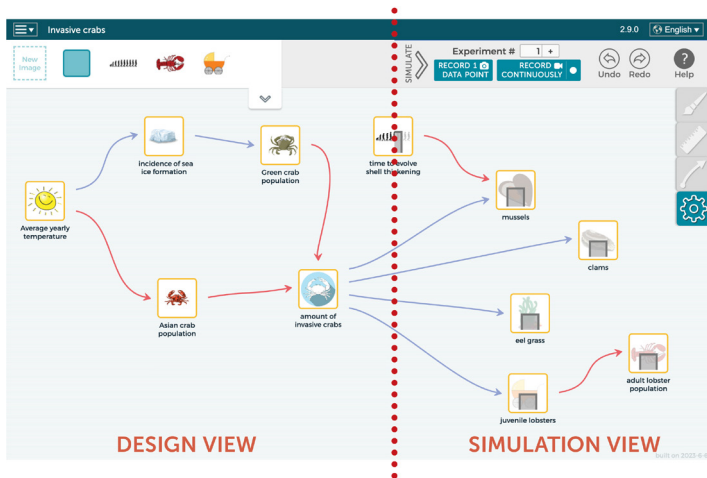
Invasive crabs

2.9.0 English

New Image

SIMULATE

Experiment # 1 +

RECORD 1 DATA POINT

RECORD CONTINUOUSLY

Undo Redo Help

incidence of sea ice formation

Green crab population

time to evolve shell thickening

Average yearly temperature

mussels

clams

Asian crab population

amount of invasive crabs

eel grass

adult lobster population

juvenile lobsters

DESIGN VIEW

SIMULATION VIEW

built on 2023-6-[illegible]